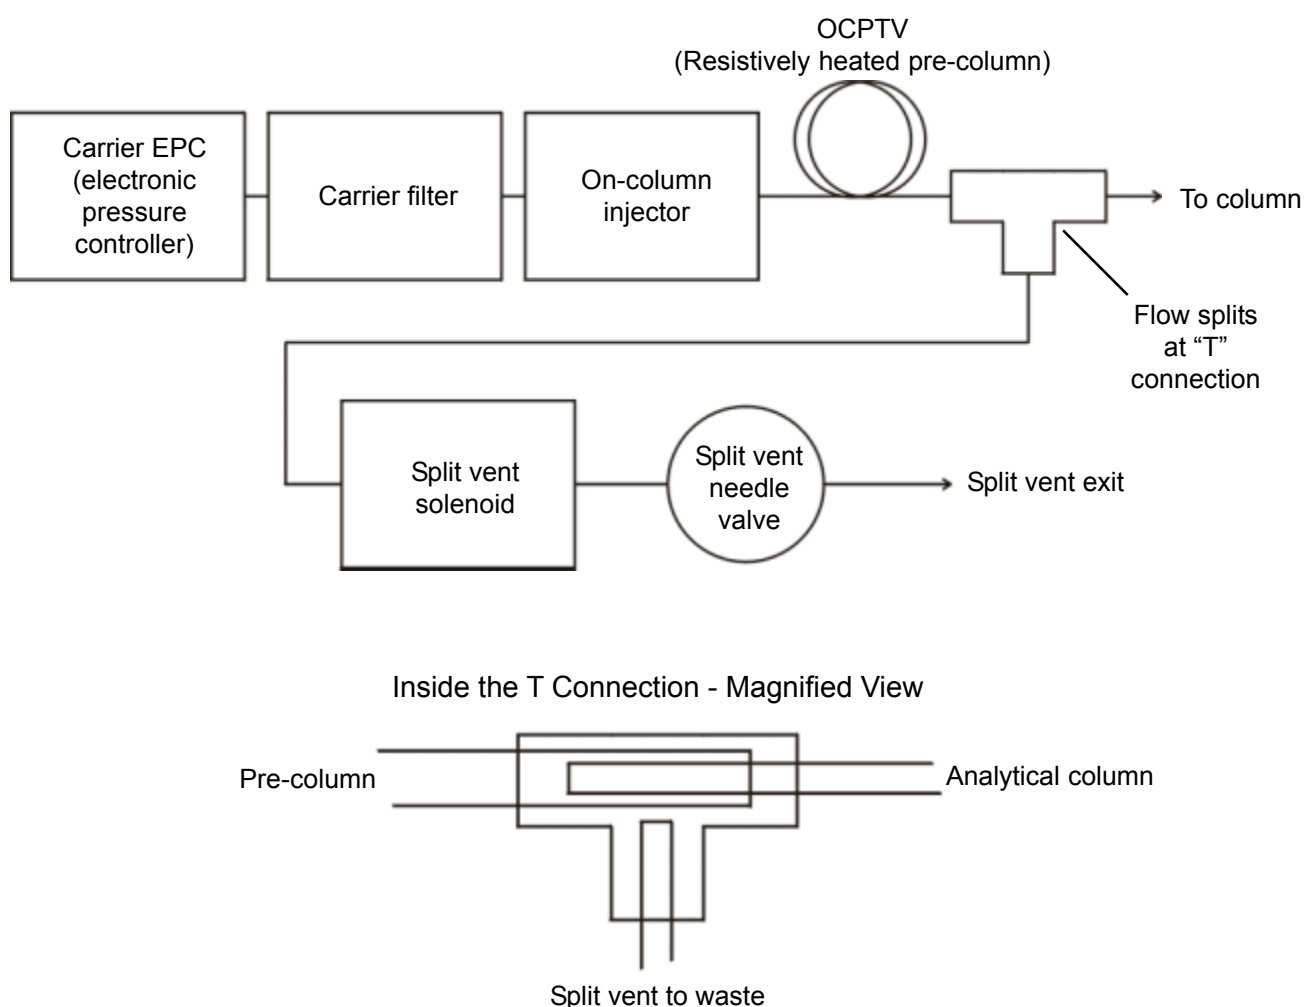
OCPTV
(Resistively heated pre-column)

Carrier EPC (electronic pressure controller)

Carrier filter

On-column injector

To column

Flow splits at "T" connection

Split vent solenoid

Split vent needle valve

Split vent exit

Inside the T Connection - Magnified View

Pre-column

Analytical column

Split vent to waste